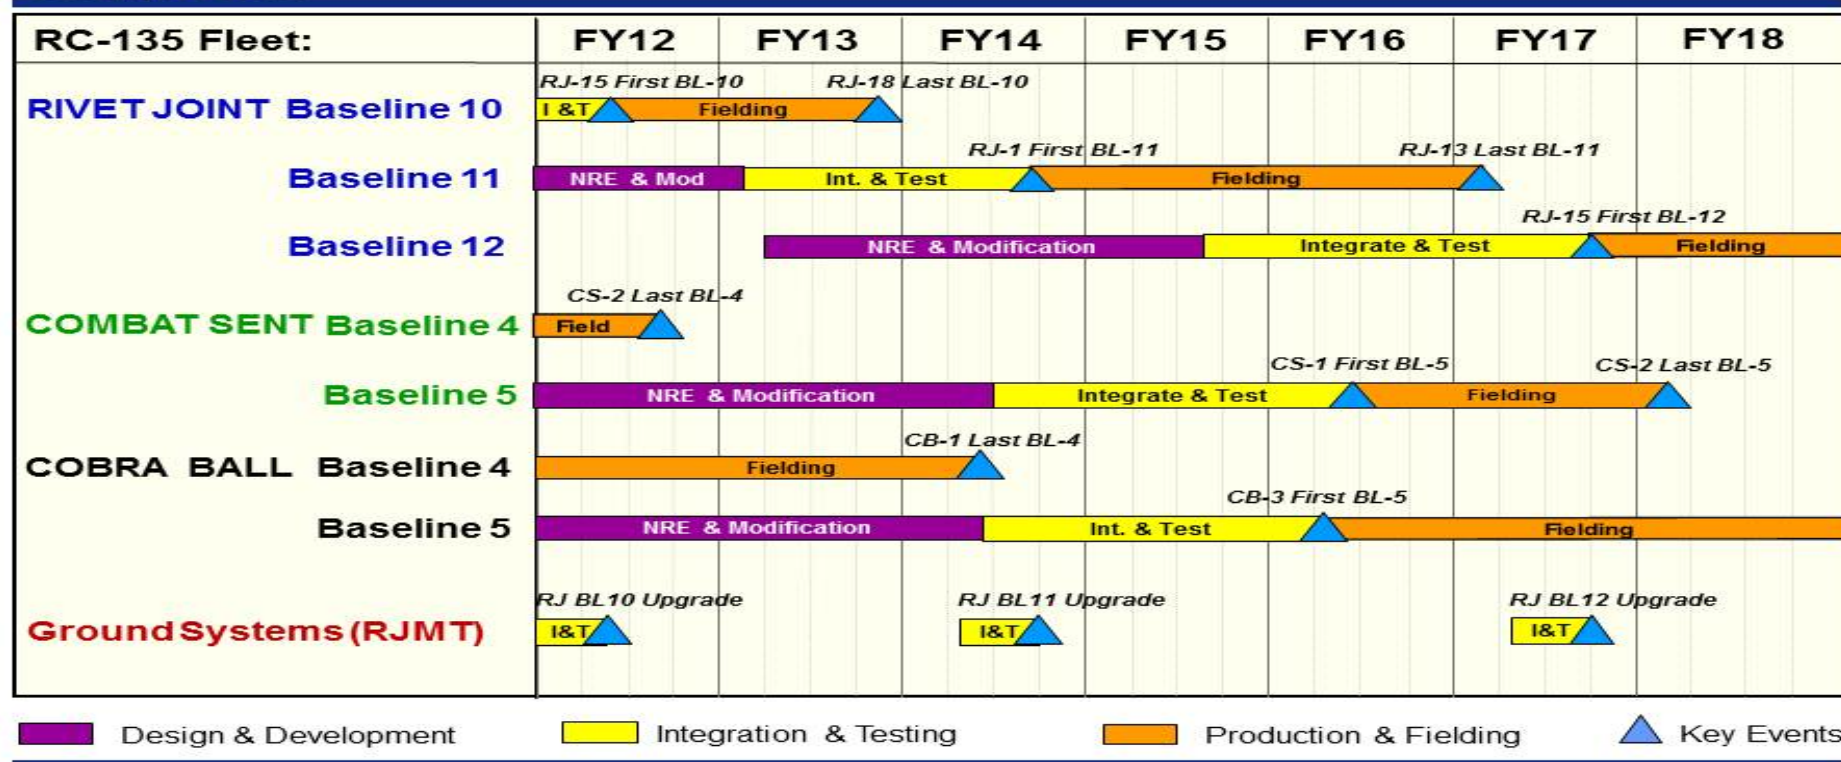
RC-135 Fleet: FY12 FY13 FY14 FY15 FY16 FY17 FY18

RIVET JOINT Baseline 10
RJ-15 First BL-10
RJ-18 Last BL-10
I &T
Fielding

Baseline 11
RJ-1 First BL-11
RJ-13 Last BL-11
NRE & Mod
Int. & Test
Fielding

Baseline 12
RJ-15 First BL-12
NRE & Modification
Integrate & Test
Fielding

COMBAT SENT Baseline 4
CS-2 Last BL-4
Field

Baseline 5
CS-1 First BL-5
CS-2 Last BL-5
NRE & Modification
Integrate & Test
Fielding

COBRA BALL Baseline 4
CB-1 Last BL-4
Fielding

Baseline 5
CB-3 First BL-5
NRE & Modification
Int. & Test
Fielding

Ground Systems (RJMT)
RJ BL10 Upgrade
I&T
RJ BL11 Upgrade
I&T
RJ BL12 Upgrade
I&T

Design & Development
Integration & Testing
Production & Fielding
Key Events